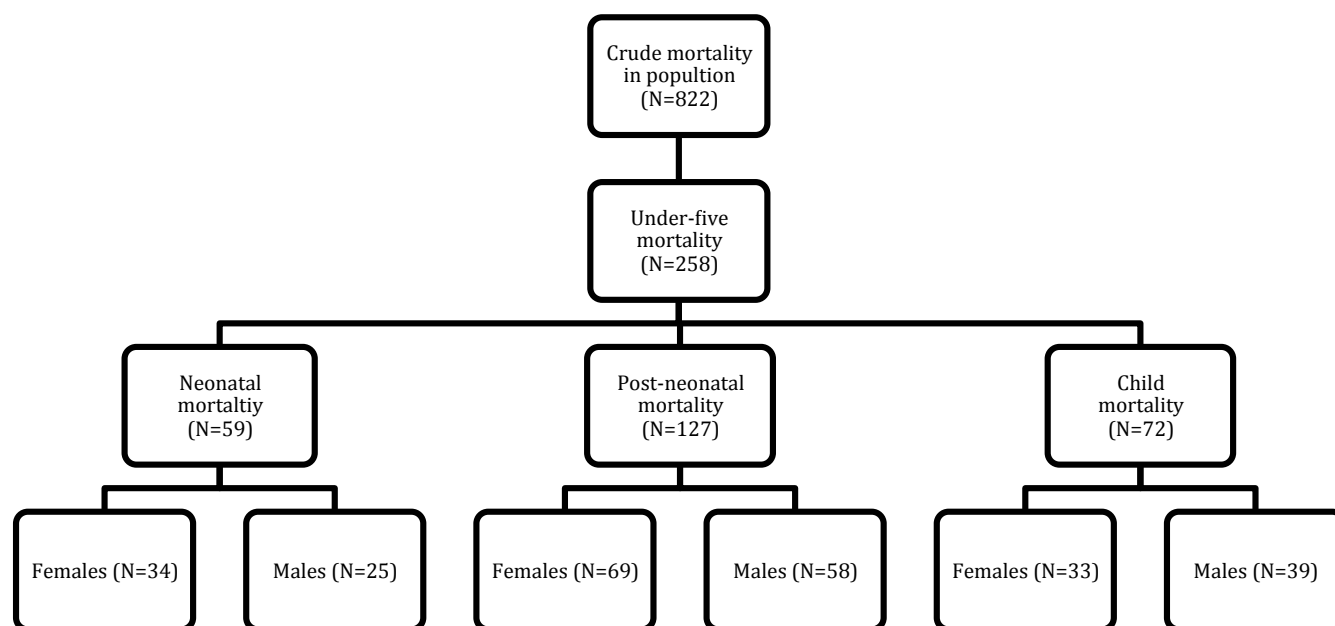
Crude mortality in popultion (N=822)

Under-five mortality (N=258)

Neonatal mortaltiy (N=59)

Post-neonatal mortality (N=127)

Child mortality (N=72)

Females (N=34)

Males (N=25)

Females (N=69)

Males (N=58)

Females (N=33)

Males (N=39)